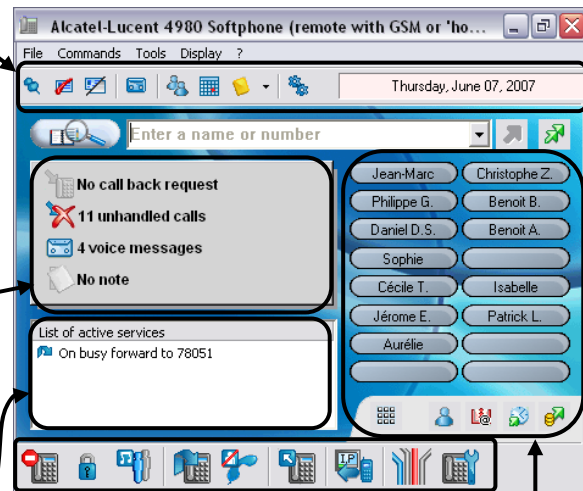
Alcatel-Lucent 4980 Softphone (remote with GSM or 'ho...

File Commands Tools Display ?

Thursday, June 07, 2007

Enter a name or number

No call back request
11 unhandled calls
4 voice messages
No note

List of active services
On busy forward to 78051

| | |
|---|---|
| Jean-Marc | Christophe Z. |
| Philippe G. | Benoit B. |
| Daniel D.S. | Benoit A. |
| Sophie | |
| Cécile T. | Isabelle |
| Jérome E. | Patrick L. |
| Aurélie | |
| | |